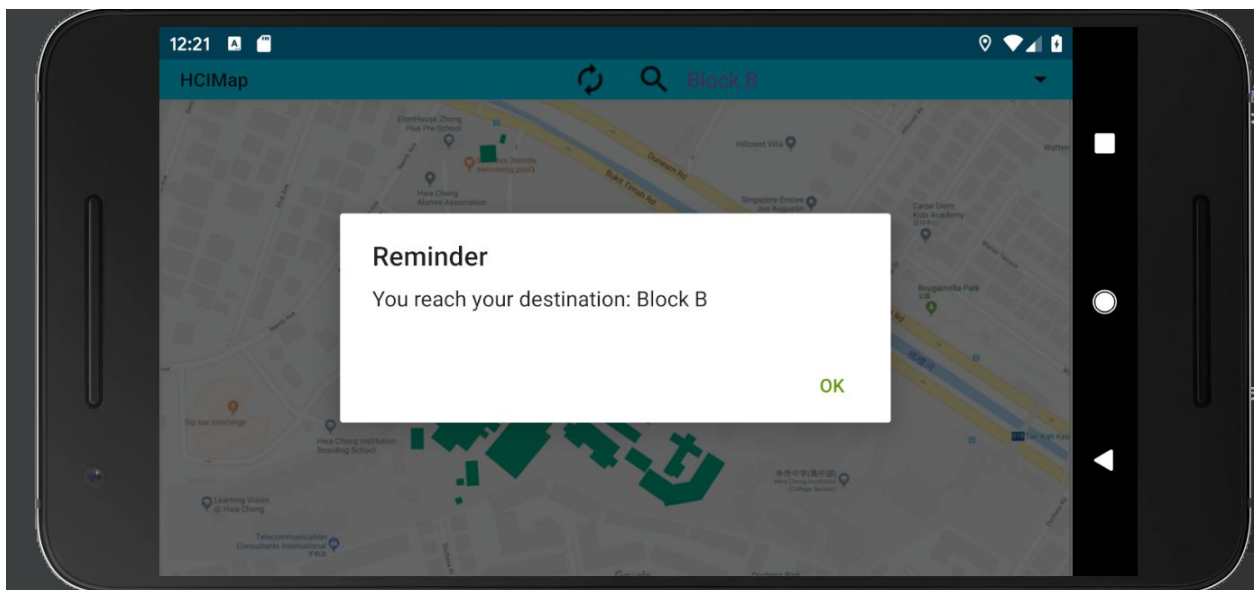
12:21

HCIMap

Block B

EtonHouse Zhong Hua Pre-School

Hwa Chong Alumni Association

Hillcrest Villa

Dunearn Rd

Bukit Timah Rd

Singapore Emcee Joe Augustin

Carpe Diem Kids Academy

Bougainvillea Park

Reminder

You reach your destination: Block B

OK

Sip Bar Lounge

Hwa Chong Institution Boarding School

Learning Vision @ Hwa Chong

Telecommunication Consultants International

Hwa Chong Institution (College Section)

Tan Kah Kee

Google